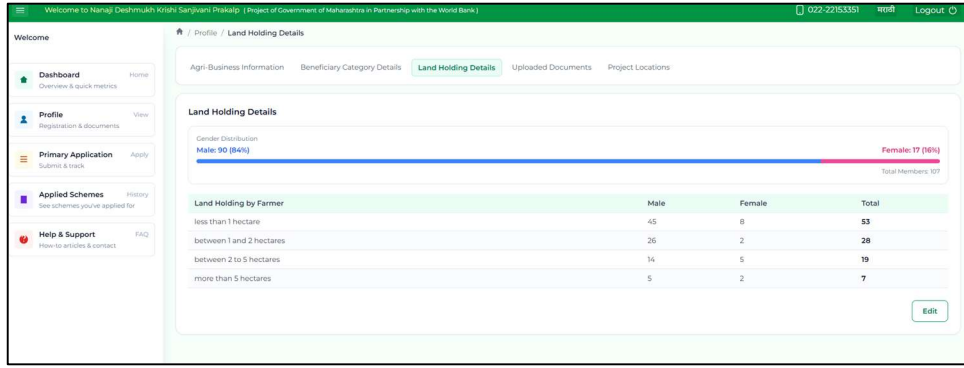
Welcome to Nanaji Deshmukh Krishi Sanjivani Prakalp (Project of Government of Maharashtra in Partnership with the World Bank)

022-22153351 मराठी Logout

Welcome

Dashboard Home
Overview & quick metrics

Profile View
Registration & documents

Primary Application Apply
Submit & track

Applied Schemes History
See schemes you've applied for

Help & Support FAQ
How-to articles & contact

/ Profile / Land Holding Details

Agri-Business Information Beneficiary Category Details Land Holding Details Uploaded Documents Project Locations

Land Holding Details

Gender Distribution
Male: 90 (84%) Female: 17 (16%)
Total Members: 107

| Land Holding by Farmer | Male | Female | Total |
|---|---|---|---|
| less than 1 hectare | 45 | 8 | 53 |
| between 1 and 2 hectares | 26 | 2 | 28 |
| between 2 to 5 hectares | 14 | 5 | 19 |
| more than 5 hectares | 5 | 2 | 7 |

Edit